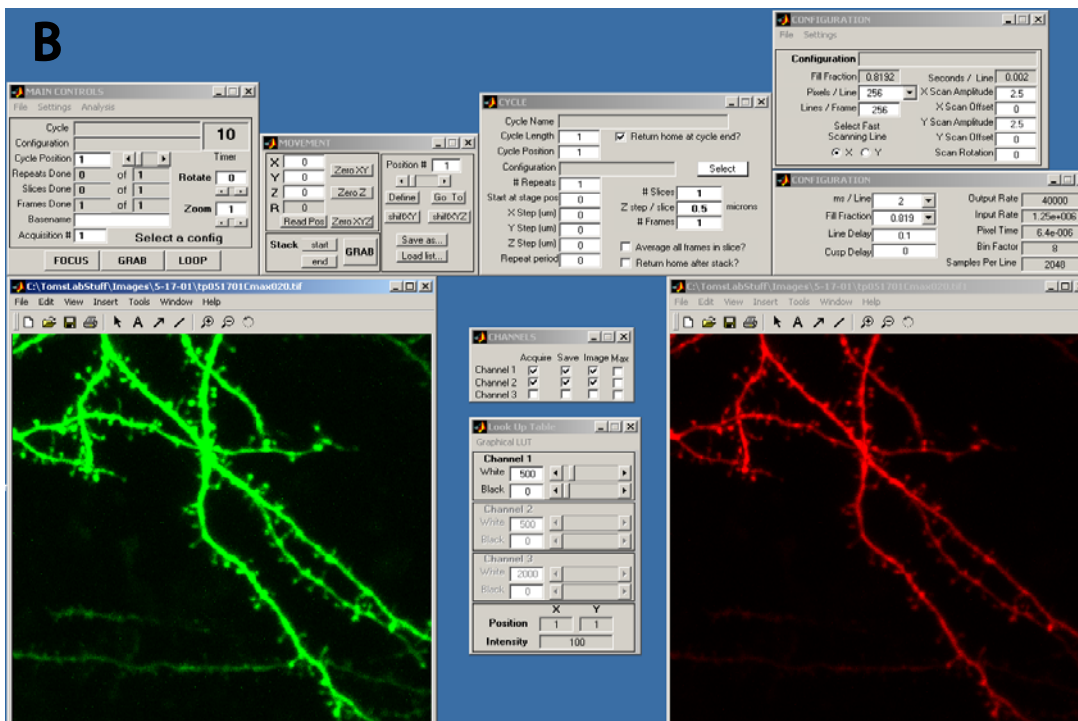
B

MAIN CONTROLS
File Settings Analysis
Cycle
Configuration
10
Cycle Position 1
Timer
Repeats Done 0 of 1
Slices Done 0 of 1
Rotate 0
Frames Done 1 of 1
Zoom 1
Basename
Acquisition # 1
Select a config
FOCUS GRAB LOOP

MOVEMENT
X 0
Y 0
Z 0
R 0
Zero XY
Zero Z
Read Pos
Zero XYZ
Position # 1
Define Go To
shiftXY shiftXYZ
Stack start end GRAB
Save as...
Load list...

CYCLE
Cycle Name
Cycle Length 1
Return home at cycle end?
Cycle Position 1
Configuration
Select
# Repeats 1
Start at stage pos 0
# Slices 1
X Step (um) 0
Z step / slice 0.5 microns
Y Step (um) 0
# Frames 1
Z Step (um) 0
Average all frames in slice?
Repeat period 0
Return home after stack?

CONFIGURATION
File Settings
Configuration
Fill Fraction 0.8192
Seconds / Line 0.002
Pixels / Line 256
X Scan Amplitude 2.5
Lines / Frame 256
X Scan Offset 0
Select Fast Scanning Line
Y Scan Amplitude 2.5
Y Scan Offset 0
X Y
Scan Rotation 0

CONFIGURATION
ms / Line 2
Output Rate 40000
Fill Fraction 0.819
Input Rate 1.25e+006
Line Delay 0.1
Pixel Time 6.4e-006
Cusp Delay 0
Bin Factor 8
Samples Per Line 2040

C:\TomsLabStuff\Images\5-17-01\tp051701Cmax020.tif
File Edit View Insert Tools Window Help

CHANNELS
Acquire Save Image Max
Channel 1
Channel 2
Channel 3

Look Up Table
Graphical LUT
Channel 1
White 500
Black 0
Channel 2
White 500
Black 0
Channel 3
White 2000
Black 0
X Y
Position 1 1
Intensity 100

C:\TomsLabStuff\Images\5-17-01\tp051701Cmax020.tif
File Edit View Insert Tools Window Help